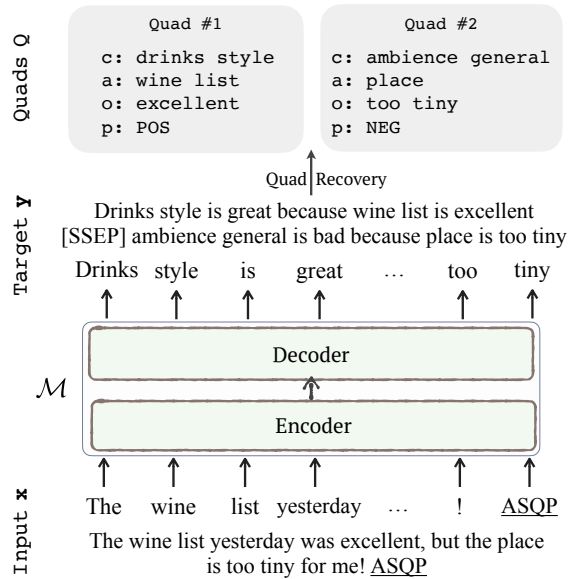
Quads Q

Quad #1
c: drinks style
a: wine list
o: excellent
p: POS

Quad #2
c: ambience general
a: place
o: too tiny
p: NEG

Quad Recovery

Target y

Drinks style is great because wine list is excellent [SSEP] ambience general is bad because place is too tiny

Drinks style is great … too tiny

$\mathcal{M}$

Decoder

Encoder

Input x

The wine list yesterday … ! ASQP

The wine list yesterday was excellent, but the place is too tiny for me! ASQP